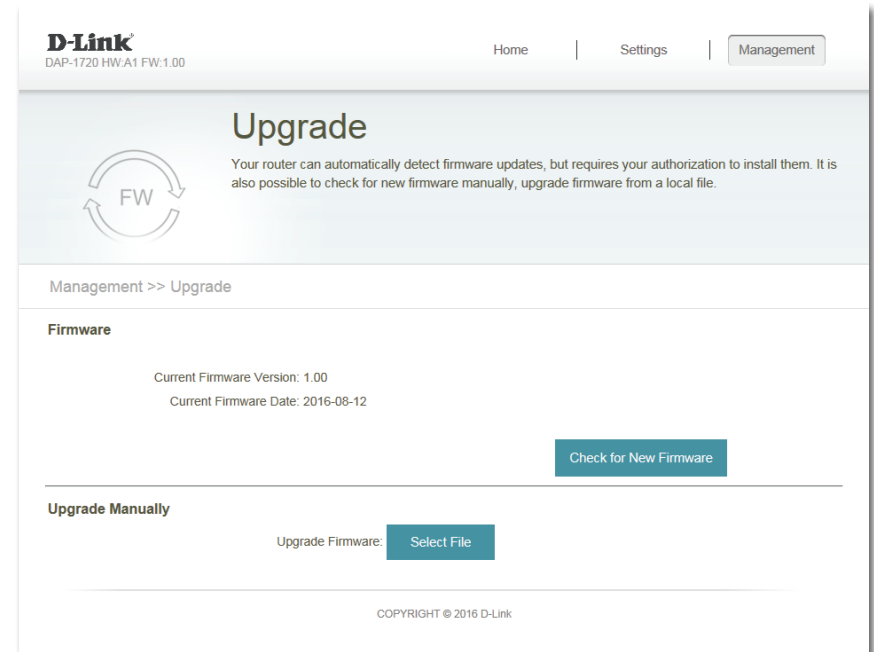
D-Link®
DAP-1720 HW:A1 FW:1.00

Home | Settings | Management

FW

Upgrade

Your router can automatically detect firmware updates, but requires your authorization to install them. It is also possible to check for new firmware manually, upgrade firmware from a local file.

Management >> Upgrade

Firmware

Current Firmware Version: 1.00
Current Firmware Date: 2016-08-12

Check for New Firmware

Upgrade Manually

Upgrade Firmware: Select File

COPYRIGHT © 2016 D-Link